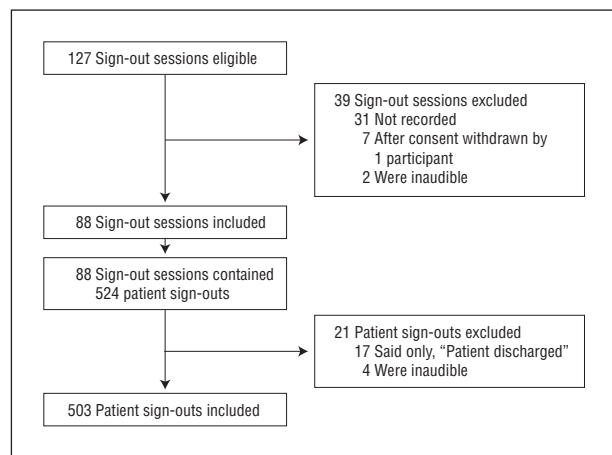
127 Sign-out sessions eligible

39 Sign-out sessions excluded
31 Not recorded
7 After consent withdrawn by 1 participant
2 Were inaudible

88 Sign-out sessions included

88 Sign-out sessions contained 524 patient sign-outs

21 Patient sign-outs excluded
17 Said only, "Patient discharged"
4 Were inaudible

503 Patient sign-outs included